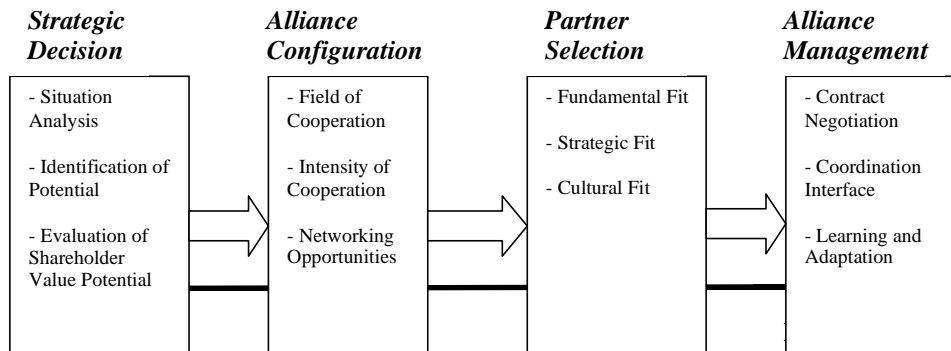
Strategic Decision

- Situation Analysis

- Identification of Potential

- Evaluation of Shareholder Value Potential

Alliance Configuration

- Field of Cooperation

- Intensity of Cooperation

- Networking Opportunities

Partner Selection

- Fundamental Fit

- Strategic Fit

- Cultural Fit

Alliance Management

- Contract Negotiation

- Coordination Interface

- Learning and Adaptation